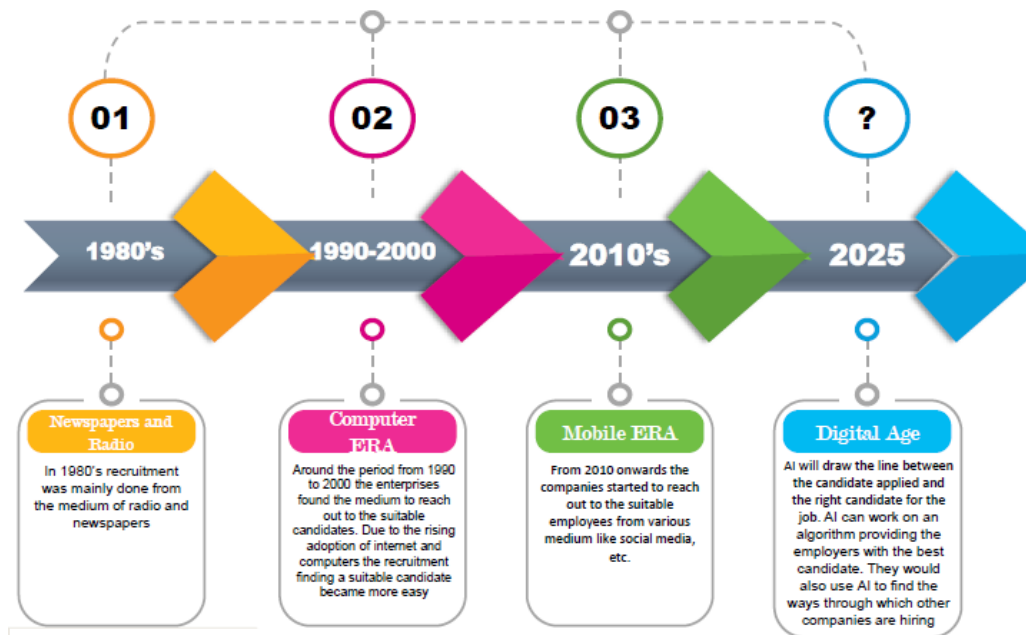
01

02

03

?

1980's

1990-2000

2010's

2025

Newspapers and Radio

In 1980's recruitment was mainly done from the medium of radio and newspapers

Computer ERA

Around the period from 1990 to 2000 the enterprises found the medium to reach out to the suitable candidates. Due to the rising adoption of internet and computers the recruitment finding a suitable candidate became more easy

Mobile ERA

From 2010 onwards the companies started to reach out to the suitable employees from various medium like social media, etc.

Digital Age

AI will draw the line between the candidate applied and the right candidate for the job. AI can work on an algorithm providing the employers with the best candidate. They would also use AI to find the ways through which other companies are hiring